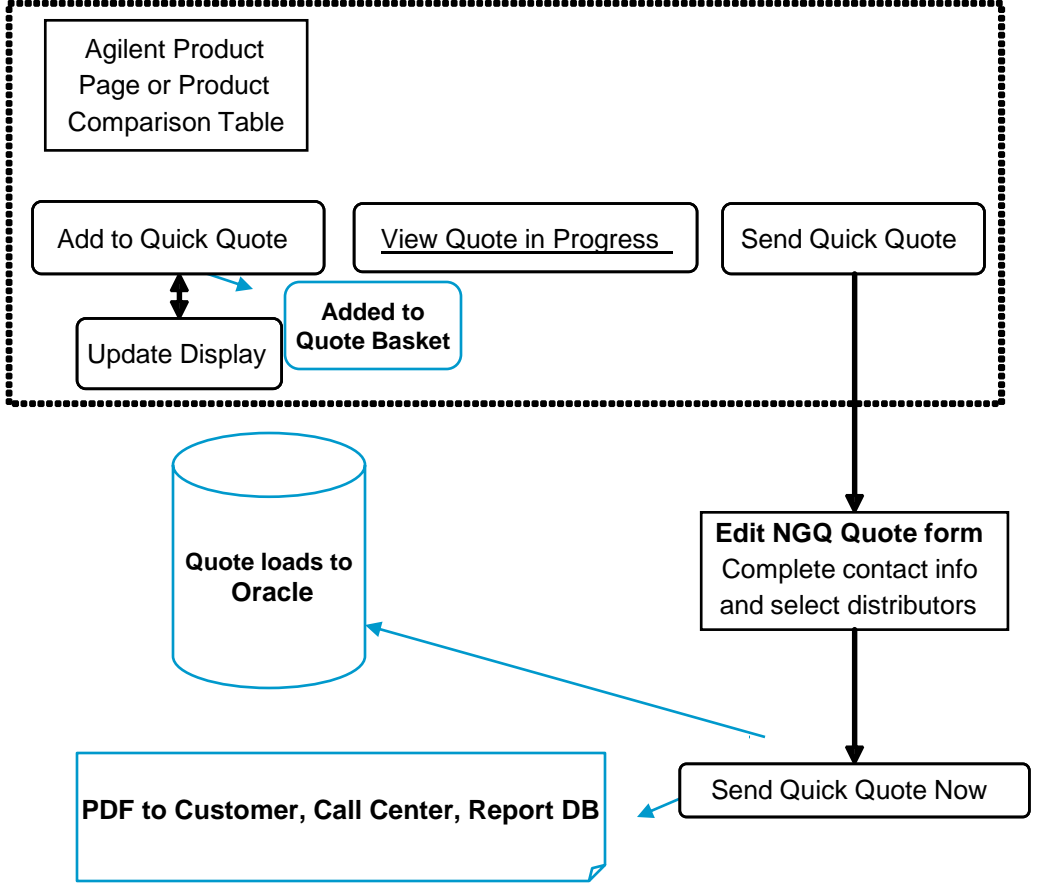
Agilent Product Page or Product Comparison Table

Add to Quick Quote

View Quote in Progress

Send Quick Quote

Update Display

Added to Quote Basket

Quote loads to Oracle

Edit NGQ Quote form
Complete contact info and select distributors

PDF to Customer, Call Center, Report DB

Send Quick Quote Now